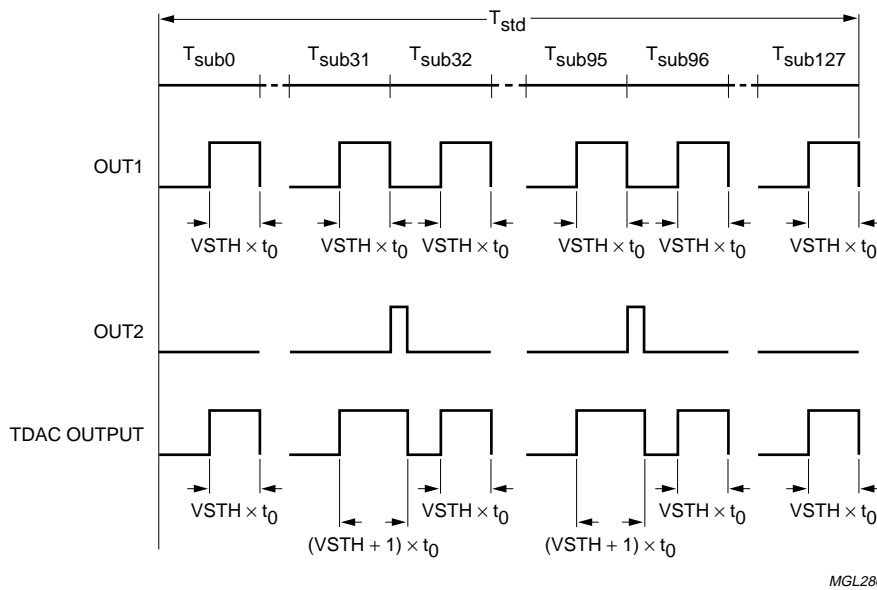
$T_{std}$

$T_{sub0}$ $T_{sub31}$ $T_{sub32}$ $T_{sub95}$ $T_{sub96}$ $T_{sub127}$

OUT1

$VSTH \times t_0$ $VSTH \times t_0$ $VSTH \times t_0$ $VSTH \times t_0$ $VSTH \times t_0$ $VSTH \times t_0$

OUT2

TDAC OUTPUT

$VSTH \times t_0$ $VSTH \times t_0$ $VSTH \times t_0$ $VSTH \times t_0$

$(VSTH + 1) \times t_0$ $(VSTH + 1) \times t_0$

MGL28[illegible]